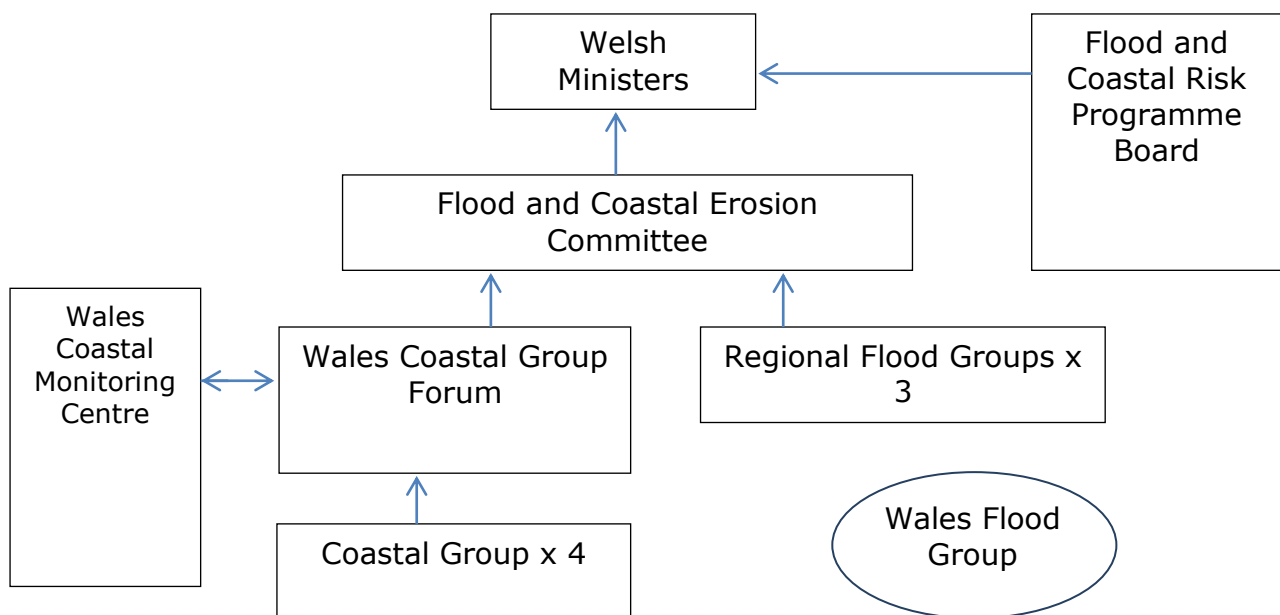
Welsh Ministers

Flood and Coastal Risk Programme Board

Flood and Coastal Erosion Committee

Wales Coastal Monitoring Centre

Wales Coastal Group Forum

Regional Flood Groups x 3

Coastal Group x 4

Wales Flood Group